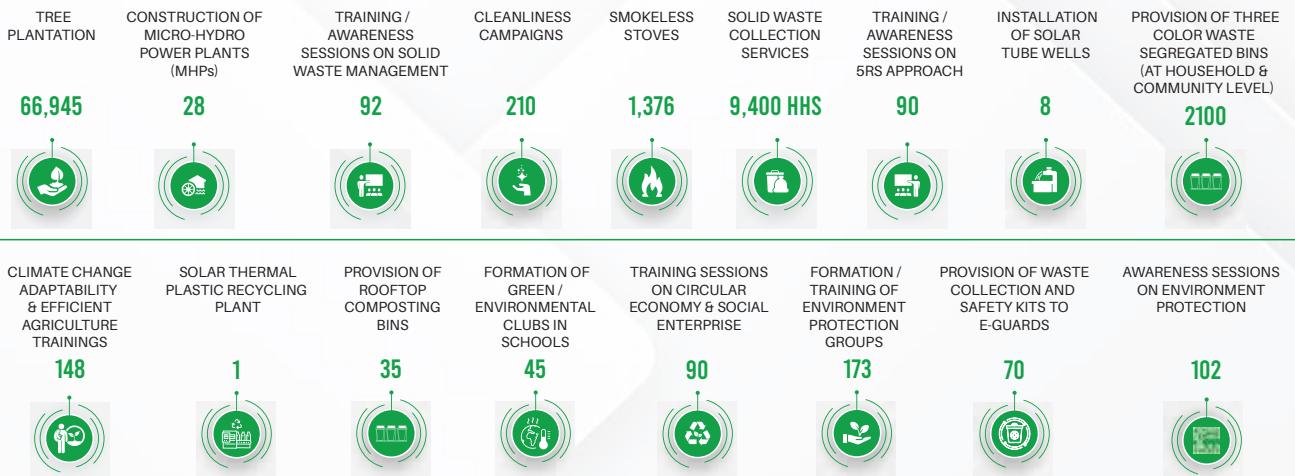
TREE PLANTATION
66,945

CONSTRUCTION OF MICRO-HYDRO POWER PLANTS (MHPs)
28

TRAINING / AWARENESS SESSIONS ON SOLID WASTE MANAGEMENT
92

CLEANLINESS CAMPAIGNS
210

SMOKELESS STOVES
1,376

SOLID WASTE COLLECTION SERVICES
9,400 HHS

TRAINING / AWARENESS SESSIONS ON 5RS APPROACH
90

INSTALLATION OF SOLAR TUBE WELLS
8

PROVISION OF THREE COLOR WASTE SEGREGATED BINS (AT HOUSEHOLD & COMMUNITY LEVEL)
2100

CLIMATE CHANGE ADAPTABILITY & EFFICIENT AGRICULTURE TRAININGS
148

SOLAR THERMAL PLASTIC RECYCLING PLANT
1

PROVISION OF ROOFTOP COMPOSTING BINS
35

FORMATION OF GREEN / ENVIRONMENTAL CLUBS IN SCHOOLS
45

TRAINING SESSIONS ON CIRCULAR ECONOMY & SOCIAL ENTERPRISE
90

FORMATION / TRAINING OF ENVIRONMENT PROTECTION GROUPS
173

PROVISION OF WASTE COLLECTION AND SAFETY KITS TO E-GUARDS
70

AWARENESS SESSIONS ON ENVIRONMENT PROTECTION
102